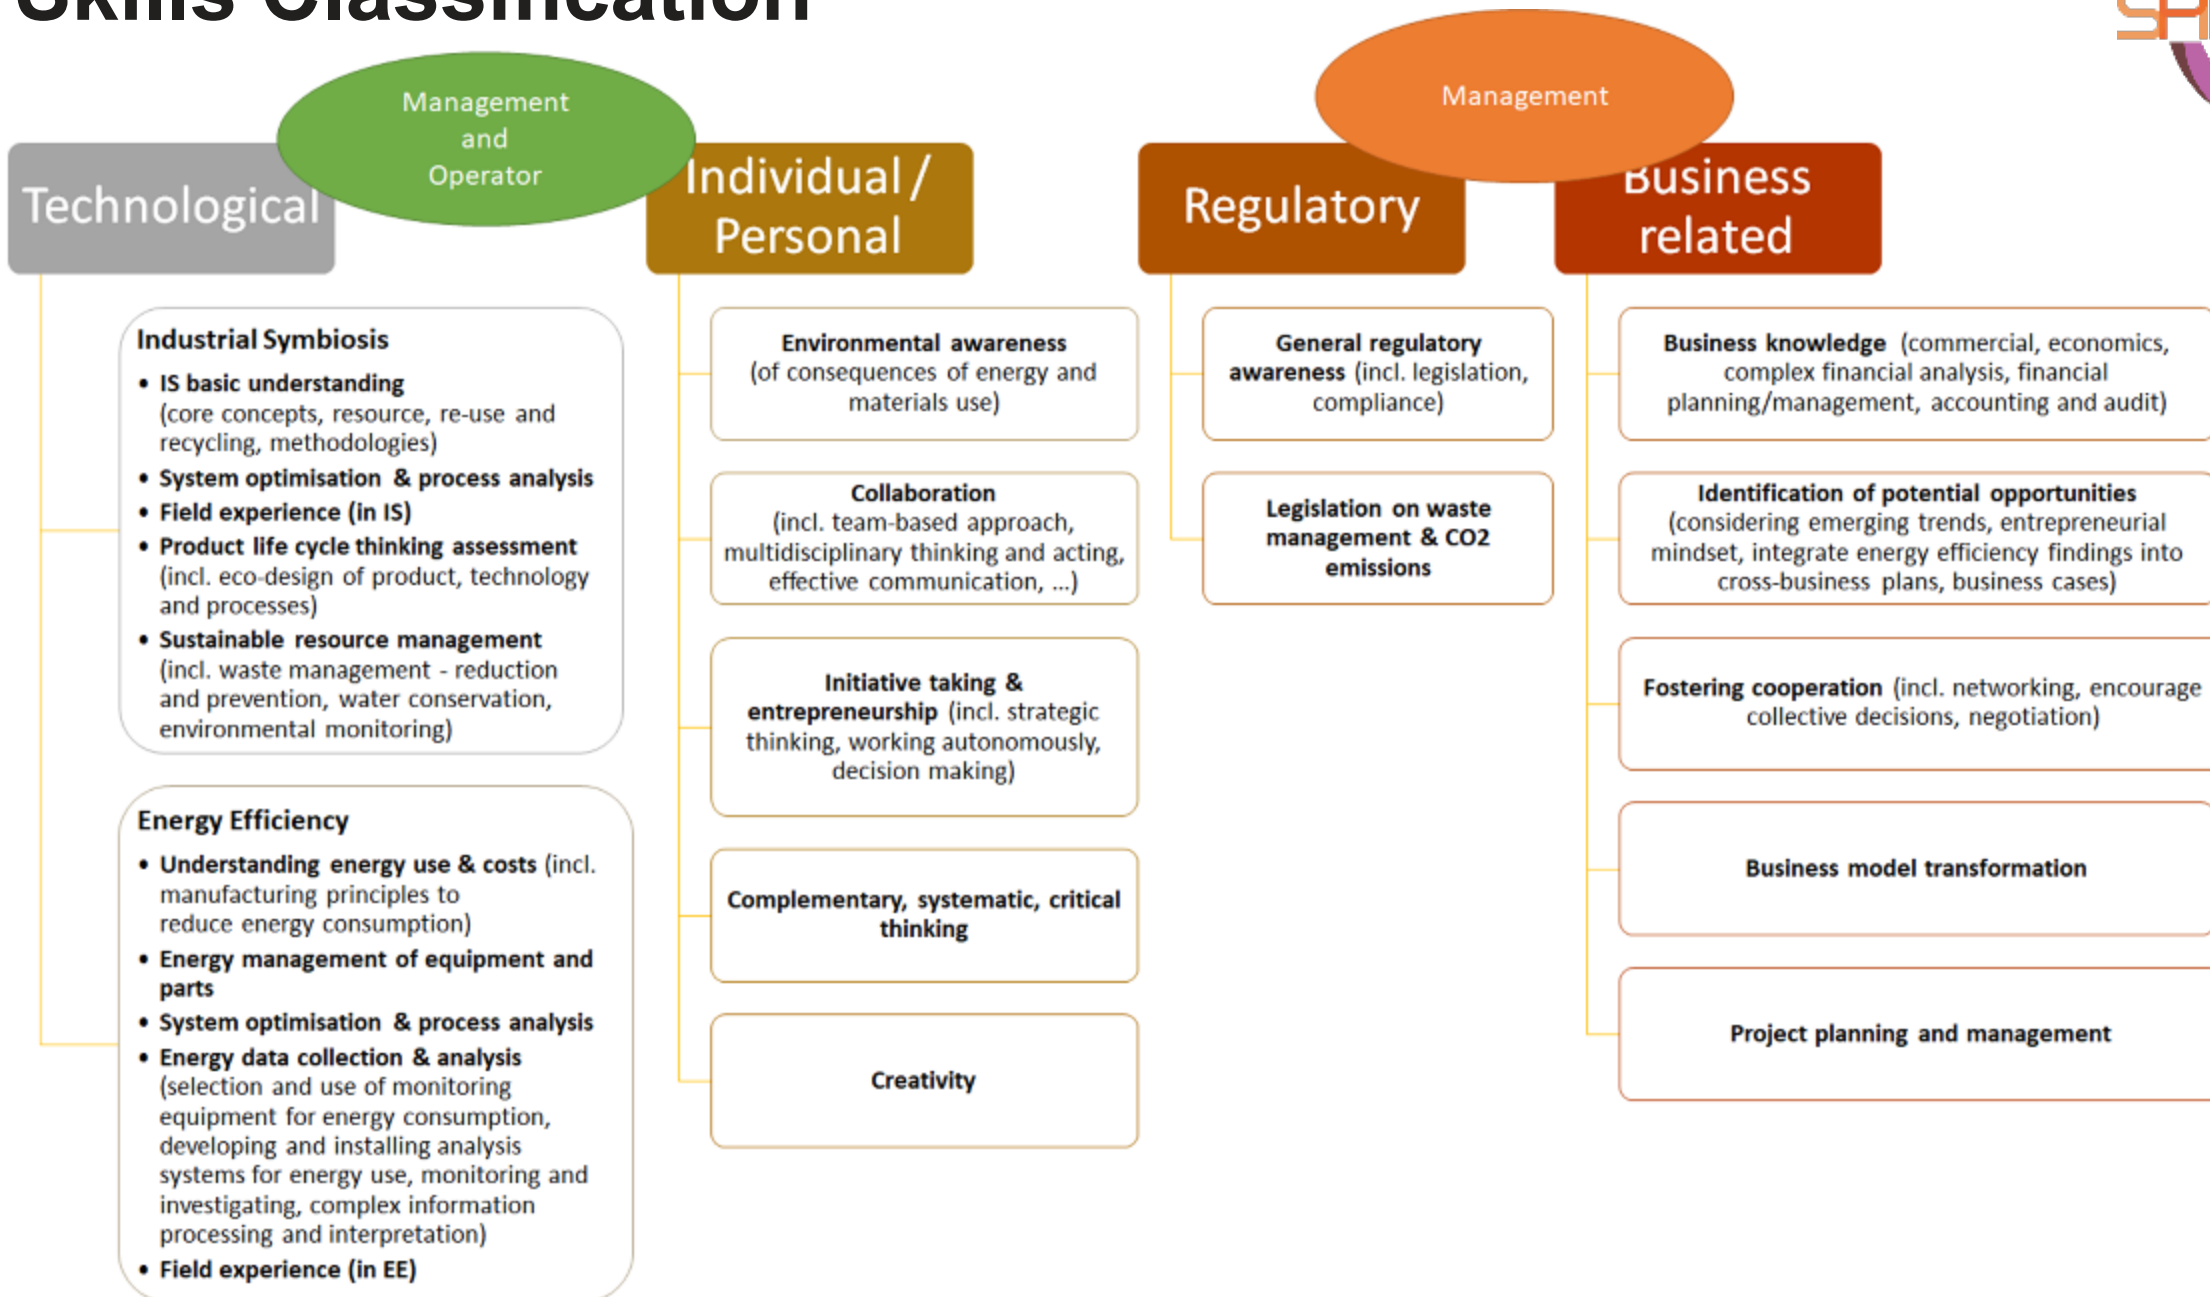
Skills Classification

Management and Operator

Management

Technological

Individual / Personal

Regulatory

Business related

Industrial Symbiosis
• IS basic understanding (core concepts, resource, re-use and recycling, methodologies)
• System optimisation & process analysis
• Field experience (in IS)
• Product life cycle thinking assessment (incl. eco-design of product, technology and processes)
• Sustainable resource management (incl. waste management - reduction and prevention, water conservation, environmental monitoring)

Energy Efficiency
• Understanding energy use & costs (incl. manufacturing principles to reduce energy consumption)
• Energy management of equipment and parts
• System optimisation & process analysis
• Energy data collection & analysis (selection and use of monitoring equipment for energy consumption, developing and installing analysis systems for energy use, monitoring and investigating, complex information processing and interpretation)
• Field experience (in EE)

Environmental awareness (of consequences of energy and materials use)

Collaboration (incl. team-based approach, multidisciplinary thinking and acting, effective communication, ...)

Initiative taking & entrepreneurship (incl. strategic thinking, working autonomously, decision making)

Complementary, systematic, critical thinking

Creativity

General regulatory awareness (incl. legislation, compliance)

Legislation on waste management & CO2 emissions

Business knowledge (commercial, economics, complex financial analysis, financial planning/management, accounting and audit)

Identification of potential opportunities (considering emerging trends, entrepreneurial mindset, integrate energy efficiency findings into cross-business plans, business cases)

Fostering cooperation (incl. networking, encourage collective decisions, negotiation)

Business model transformation

Project planning and management